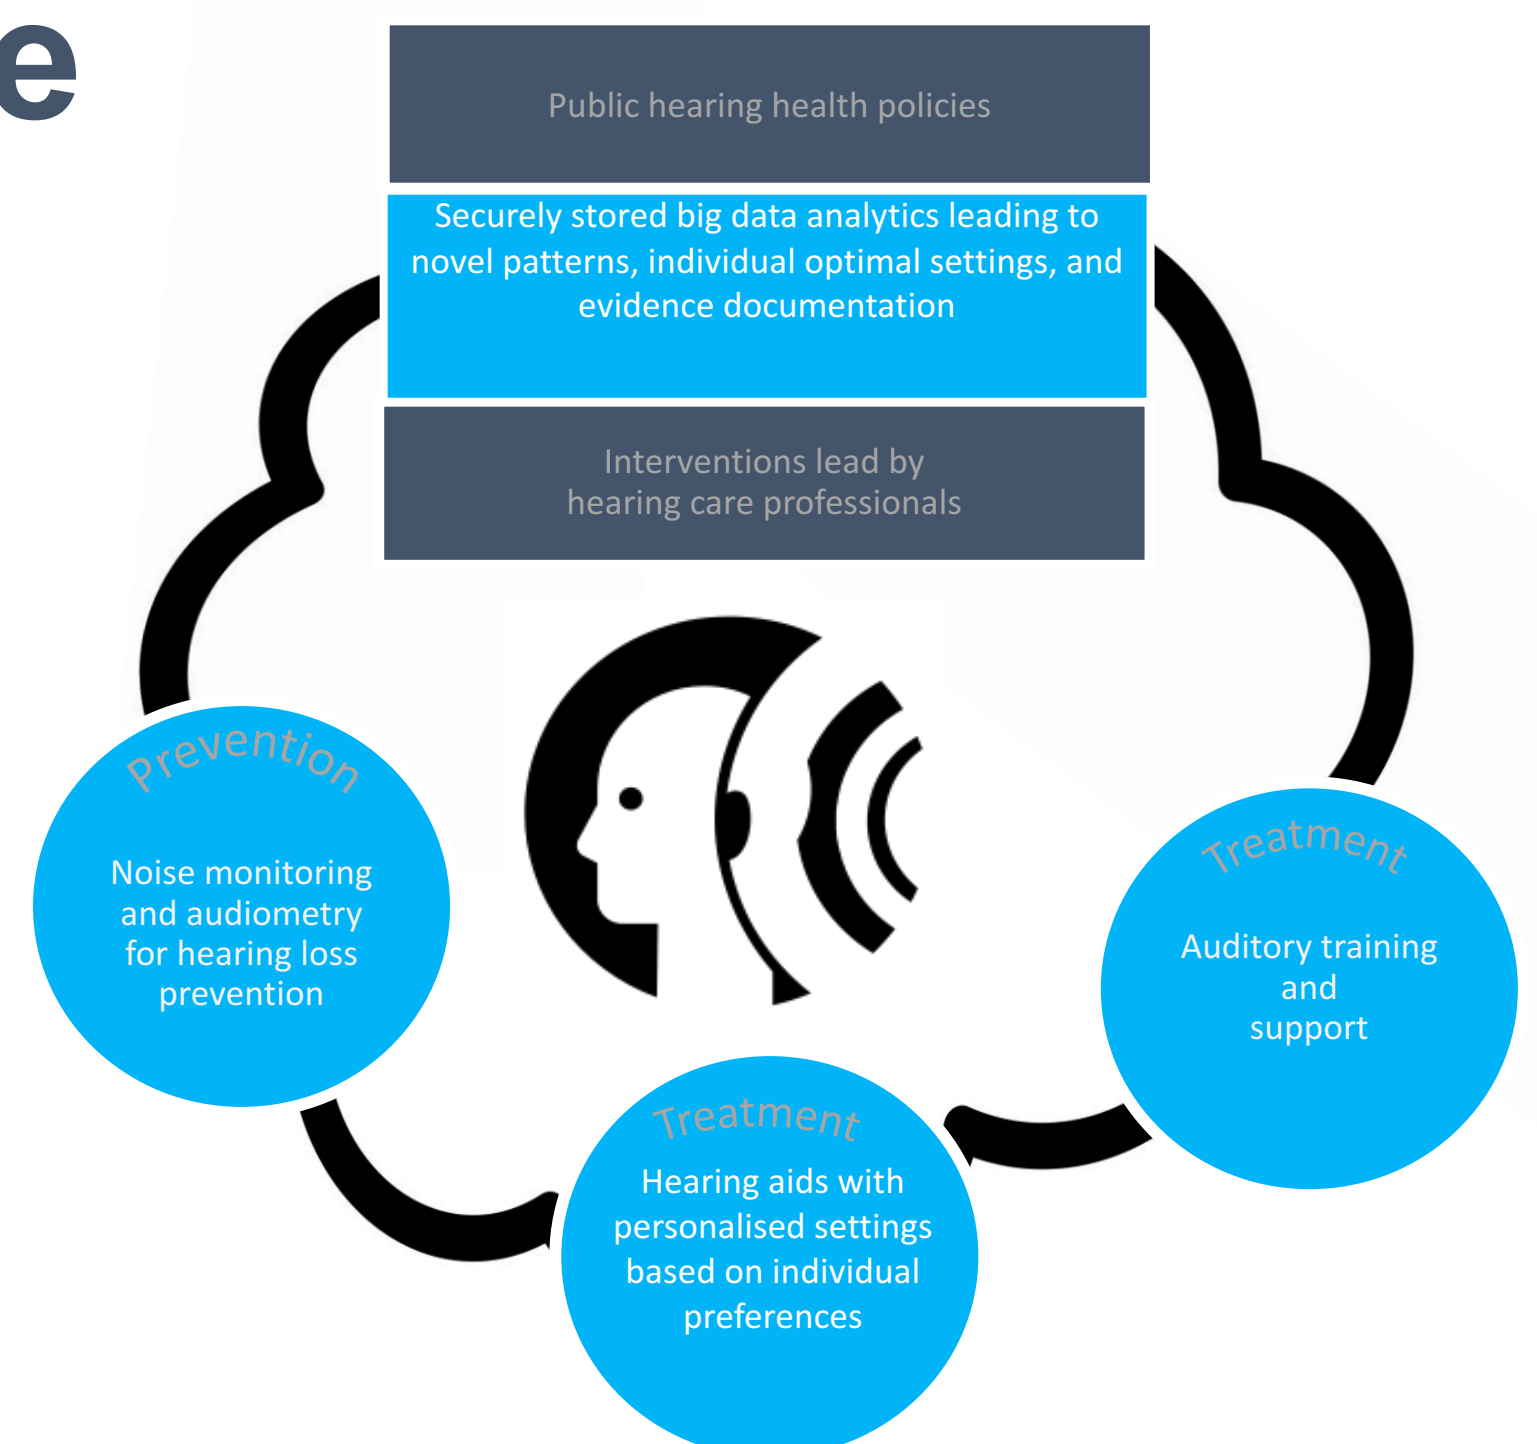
e

Public hearing health policies

Securely stored big data analytics leading to novel patterns, individual optimal settings, and evidence documentation

Interventions lead by hearing care professionals

Prevention

Noise monitoring and audiometry for hearing loss prevention

Treatment

Auditory training and support

Treatment

Hearing aids with personalised settings based on individual preferences